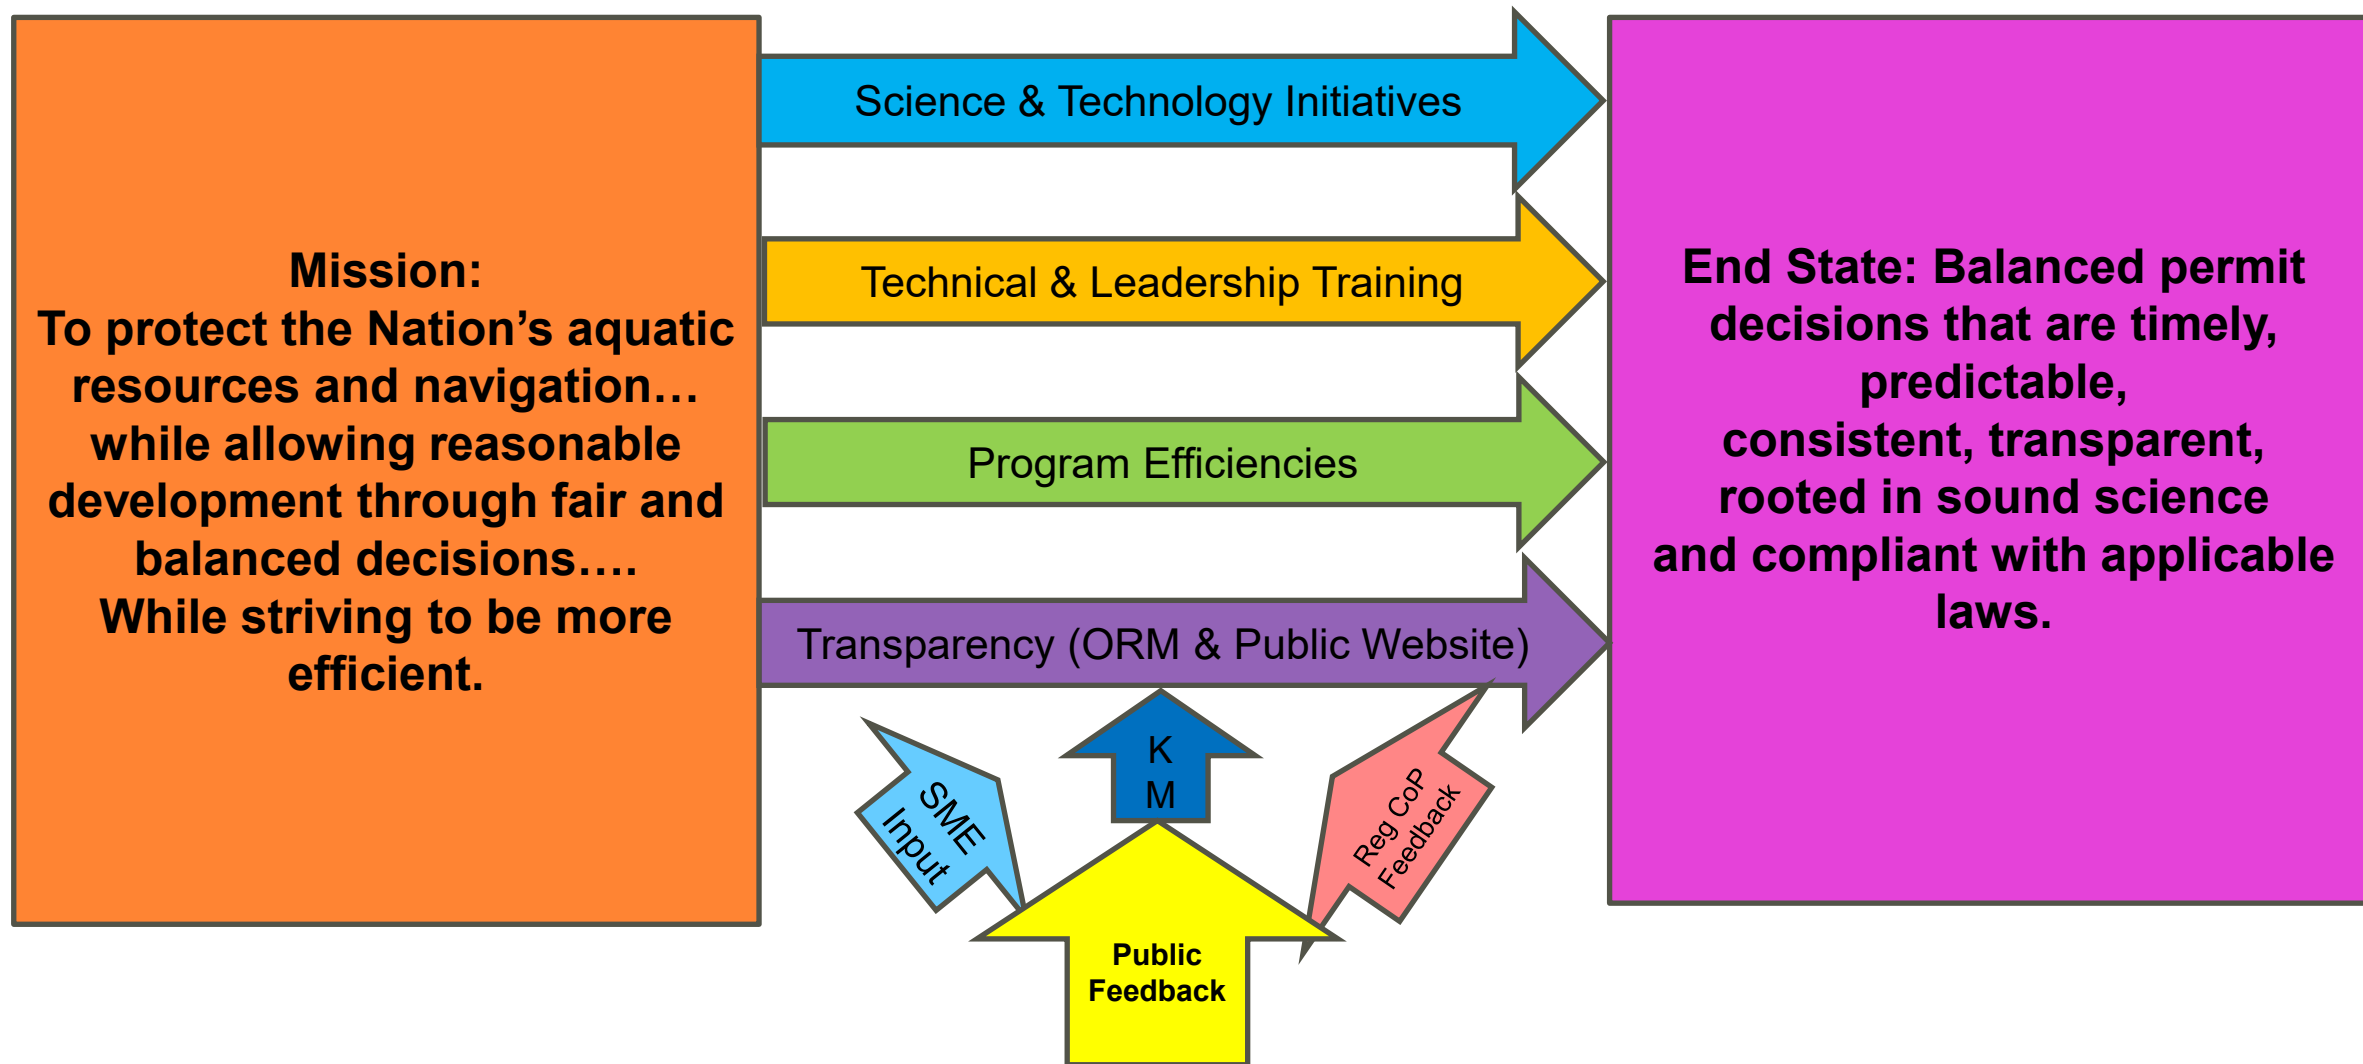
Mission:
To protect the Nation’s aquatic resources and navigation… while allowing reasonable development through fair and balanced decisions…. While striving to be more efficient.

Science & Technology Initiatives

Technical & Leadership Training

Program Efficiencies

Transparency (ORM & Public Website)

SME Input

K M

Reg CoP Feedback

Public Feedback

End State: Balanced permit decisions that are timely, predictable, consistent, transparent, rooted in sound science and compliant with applicable laws.